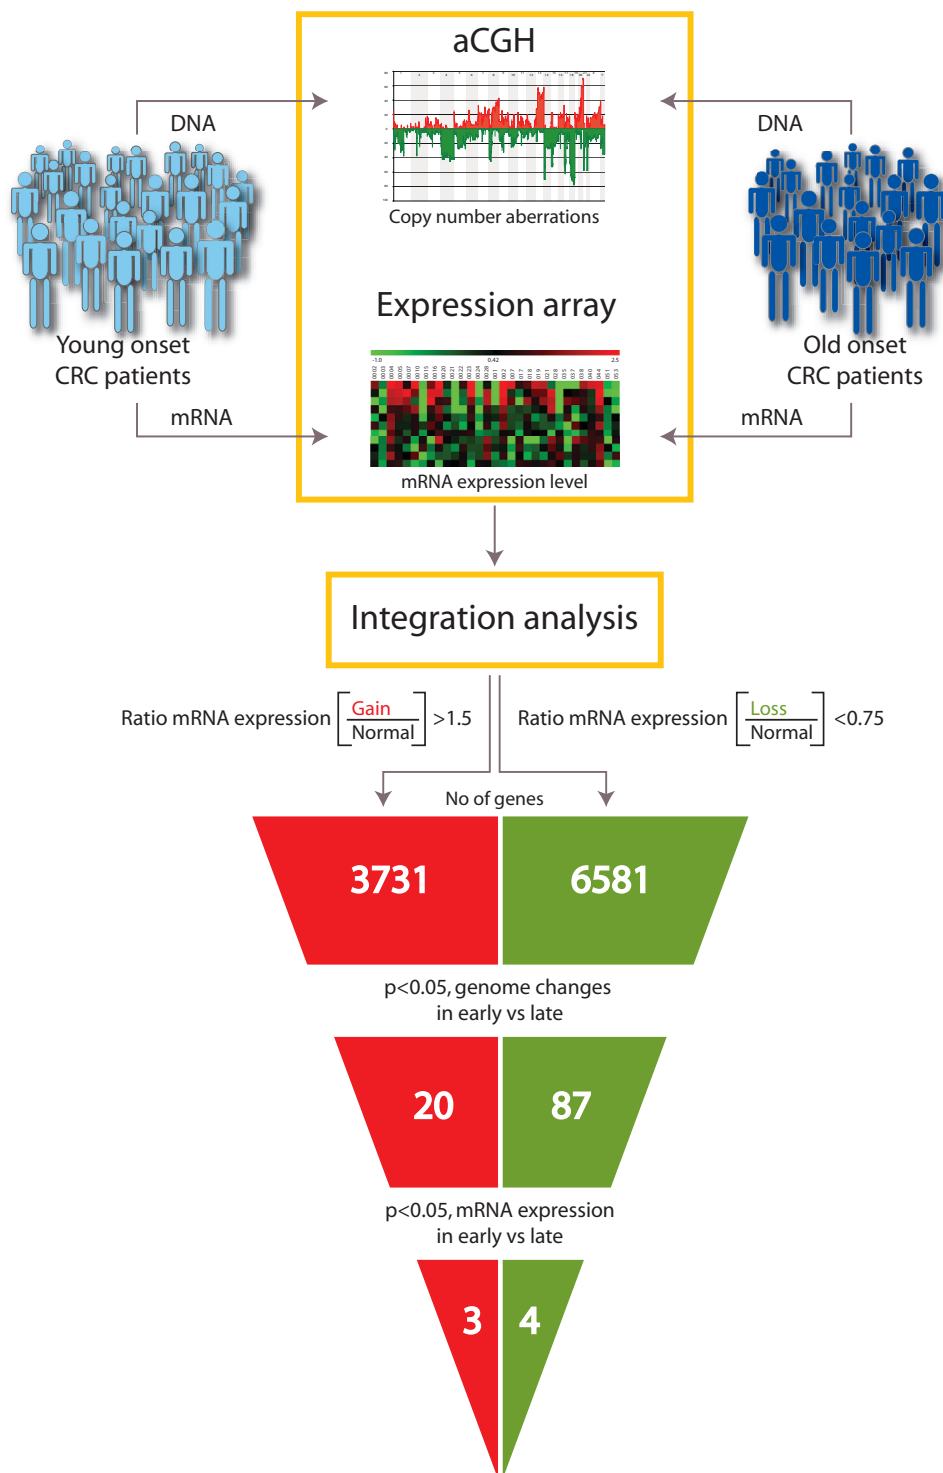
aCGH

DNA

DNA

Copy number aberrations

Young onset CRC patients

Old onset CRC patients

Expression array

-1.0

0.42

2.5

mRNA

mRNA

mRNA expression level

Integration analysis

Ratio mRNA expression $\left[\frac{\text{Gain}}{\text{Normal}}\right]$ >1.5

Ratio mRNA expression $\left[\frac{\text{Loss}}{\text{Normal}}\right]$ <0.75

No of genes

3731

6581

p<0.05, genome changes in early vs late

20

87

p<0.05, mRNA expression in early vs late

3

4